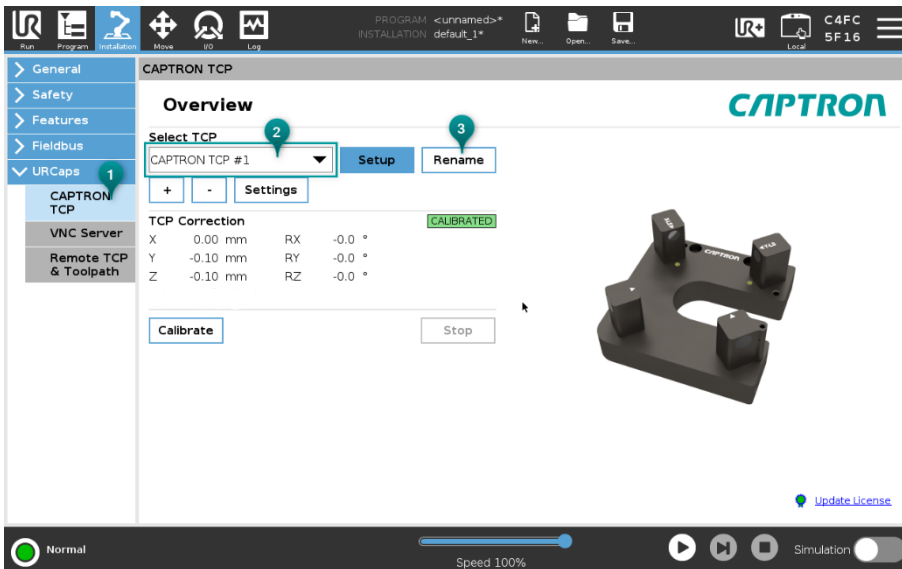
Run Program Installation Move I/O Log

PROGRAM <unnamed>*
INSTALLATION default_1*

New... Open... Save...

Local

C4FC
5F16

General
Safety
Features
Fieldbus
URCaps
1
CAPTRON TCP
VNC Server
Remote TCP & Toolpath

CAPTRON TCP

Overview

CAPTRON

Select TCP
2
3
CAPTRON TCP #1
Setup
Rename
+
-
Settings

TCP Correction
CALIBRATED

| | | | | | |
|---|---|---|---|---|---|
| X | 0.00 | mm | RX | -0.0 | ° |
| Y | -0.10 | mm | RY | -0.0 | ° |
| Z | -0.10 | mm | RZ | -0.0 | ° |

Calibrate
Stop

CAPTRON

Update License

Normal

Speed 100%

Simulation